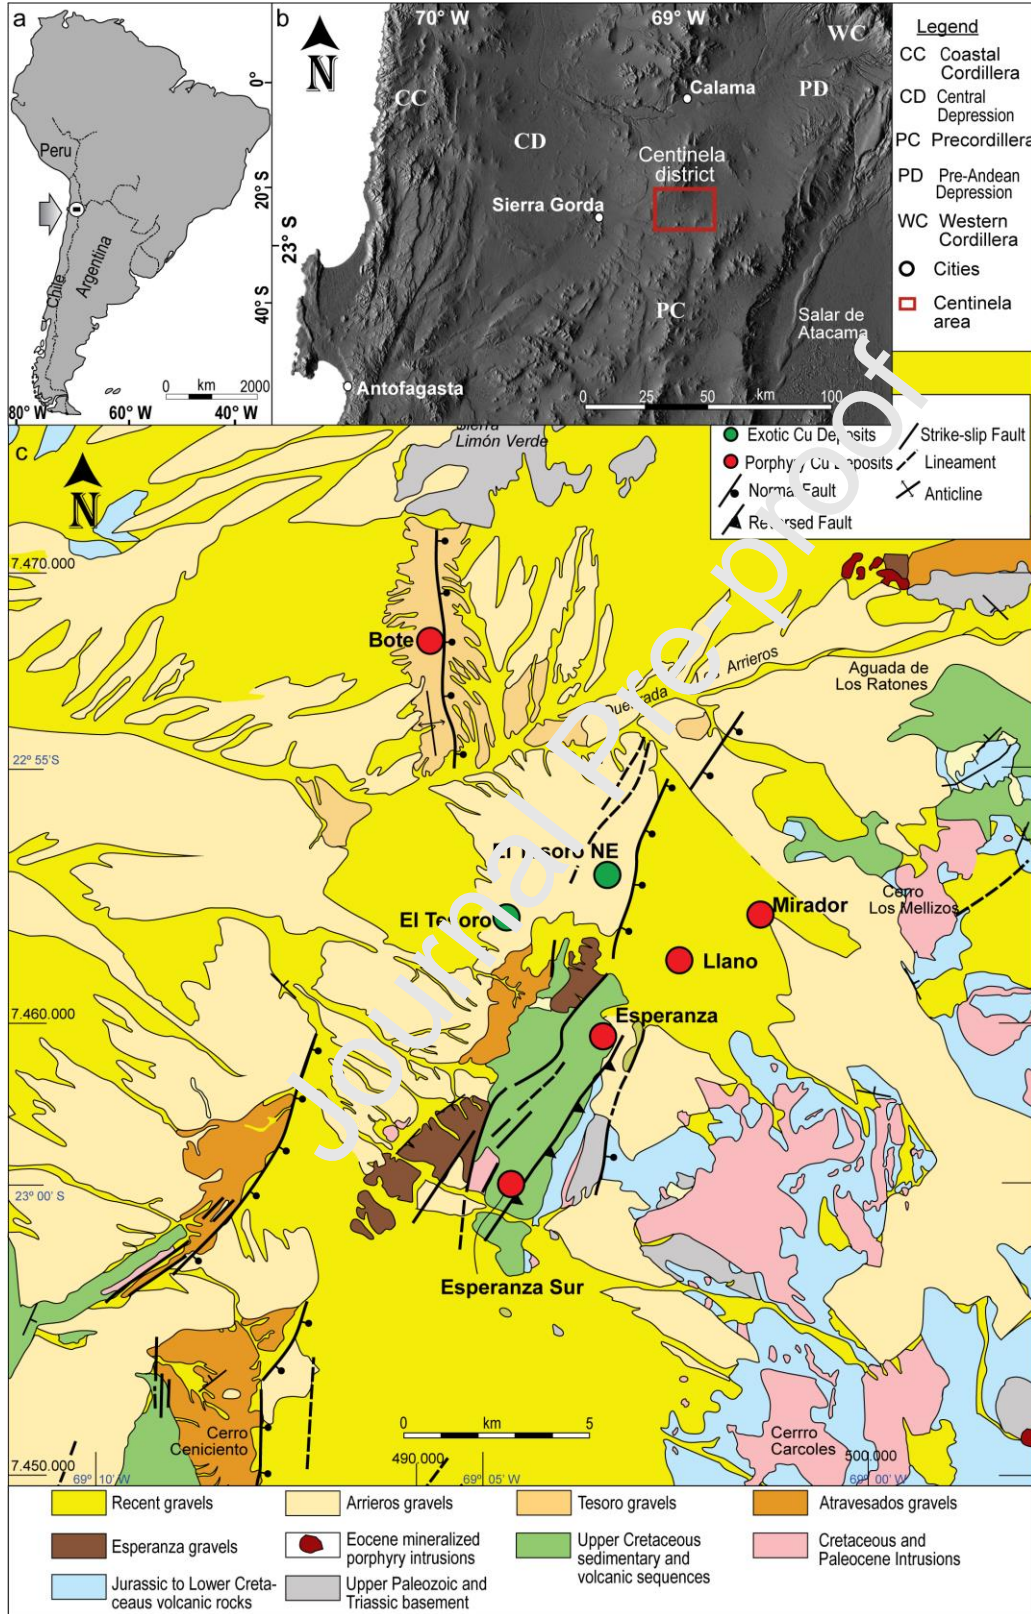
a

Peru
Argentina
Chile
0°
20° S
40° S
80° W
60° W
40° W
0 km 2000

b

70° W
69° W
WC
CC
Calama
PD
CD
Centinela district
Sierra Gorda
23° S
PC
Salar de Atacama
Antofagasta
0 25 50 km 100

Legend
CC Coastal Cordillera
CD Central Depression
PC Precordillera
PD Pre-Andean Depression
WC Western Cordillera
Cities
Centinela area

c

Sierra Limón Verde
Exotic Cu De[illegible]sits
Porphy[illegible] Cu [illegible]eposits
Norma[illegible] Fault
Re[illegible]rsed Fault
Strike-slip Fault
Lineament
Anticline

7.470.000
Bote
Quebrada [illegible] Arrieros
Aguada de Los Ratones
22° 55' S
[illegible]soro NE
El Te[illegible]oro
Mirador
Llano
Cerro Los Mellizos
7.460.000
Esperanza
23° 00' S
Esperanza Sur
Cerro Ceniciento
0 km 5
490.000
Cerro Carcoles
500.000
7.450.000
69° 10' W
69° 05' W
69° 00' W

Journal Pre-proof

Recent gravels
Arrieros gravels
Tesoro gravels
Atravesados gravels
Esperanza gravels
Eocene mineralized porphyry intrusions
Upper Cretaceous sedimentary and volcanic sequences
Cretaceous and Paleocene Intrusions
Jurassic to Lower Cretaceous volcanic rocks
Upper Paleozoic and Triassic basement